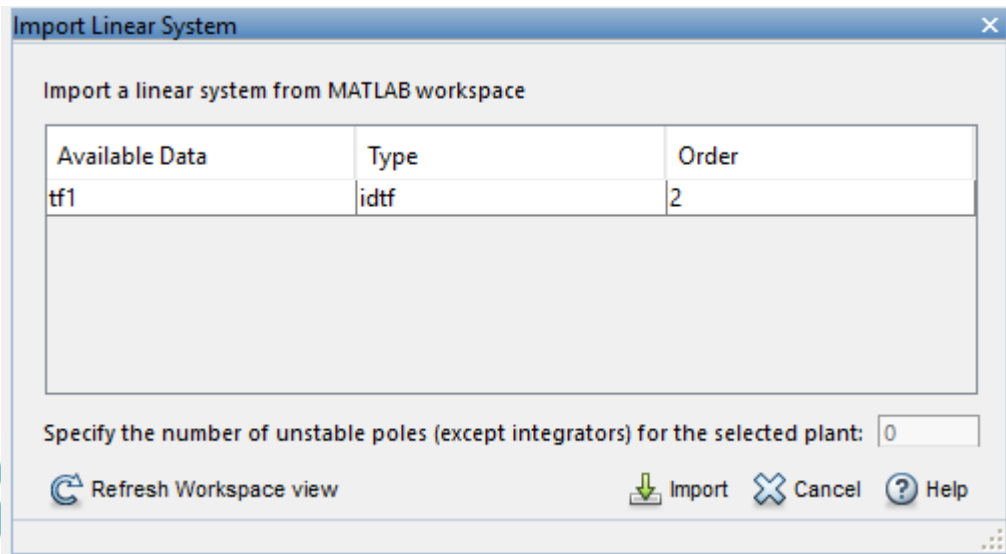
Import Linear System

Import a linear system from MATLAB workspace

| Available Data | Type | Order |
|---|---|---|
| tf1 | idtf | 2 |

Specify the number of unstable poles (except integrators) for the selected plant: 0

Refresh Workspace view

Import Cancel Help